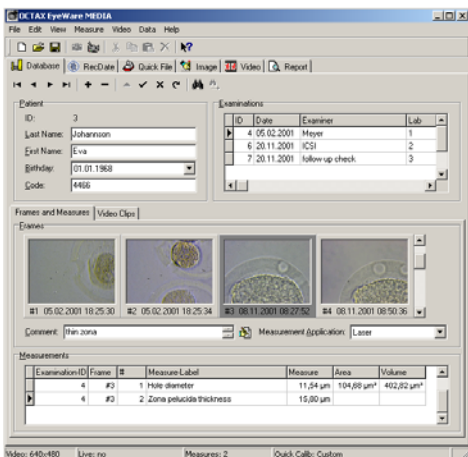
OCTAX EyeWare MEDIA

File Edit View Measure Video Data Help

Database RecDate Quick File Image Video Report

Patient
ID: 3
Last Name: Johannson
First Name: Eva
Birthday: 01.01.1968
Code: 4466

Examinations

| | ID | Date | Examiner | Lab |
|---|---|---|---|---|
| ▶ | 4 | 05.02.2001 | Meyer | 1 |
| | 6 | 20.11.2001 | ICSI | 2 |
| | 7 | 20.11.2001 | follow up check | 3 |

Frames and Measures | Video Clips

Frames

#1 05.02.2001 18:25:30  #2 05.02.2001 18:25:34  #3 08.11.2001 08:27:52  #4 08.11.2001 08:50:36

Comment: thin zona  Measurement Application: Laser

Measurements

| | Examination-ID | Frame | # | Measure-Label | Measure | Area | Volume |
|---|---|---|---|---|---|---|---|
| | 4 | #3 | 1 | Hole diameter | 11,54 µm | 104,68 µm² | 402,82 µm³ |
| ▶ | 4 | #3 | 2 | Zona pelucida thickness | 15,80 µm | | |

Video: 640x480  Live: no  Measures: 2  Quick Calib: Custom